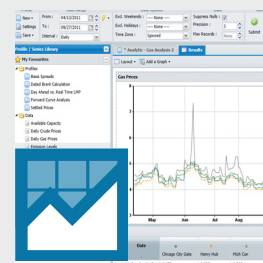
New
Settings
Save
From: 04/12/2011
To: 19/27/2011
Interval: Daily
Excl. Weekends: -- None --
Excl. Holidays: -- None --
Time Zone: Ignored
Suppress Nulls
Precision: 5
Max Records:
Submit
Profile | Series Library
My Favourites
Profiles
Basic Spreads
Dated Brent Calculation
Day Ahead vs. Real Time LMP
Forward Curve Analysis
Settled Prices
Data
Available Capacity
Daily Crude Prices
Daily Gas Prices
Emission Levels
* Analytic - Gas Analysis 2
Results
Layout
Add a Graph
Gas Prices
May
Jun
Jul
Aug
Date
Chicago City Gate
Henry Hub
Mich Con